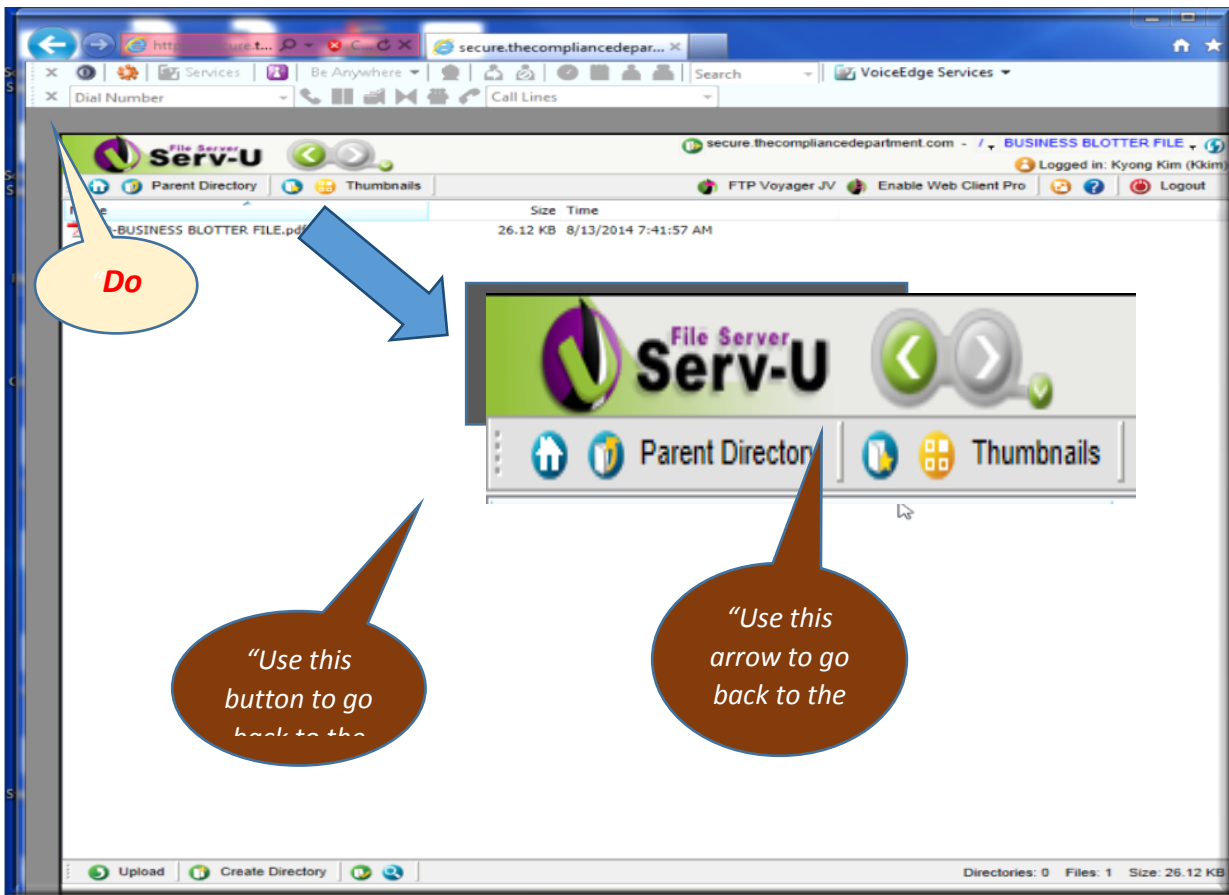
https://secure.t... C...

secure.thecompliancedepar...

Services | Be Anywhere | Search | VoiceEdge Services

Dial Number | Call Lines

File Server Serv-U

secure.thecompliancedepartment.com - / BUSINESS BLOTTER FILE

Logged in: Kyong Kim (Kkim)

Parent Directory | Thumbnails

FTP Voyager JV | Enable Web Client Pro | Logout

Name | Size | Time

-BUSINESS BLOTTER FILE.pdf | 26.12 KB | 8/13/2014 7:41:57 AM

"Do

File Server Serv-U

Parent Directory | Thumbnails

"Use this button to go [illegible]

"Use this arrow to go back to the

Upload | Create Directory

Directories: 0 Files: 1 Size: 26.12 KB